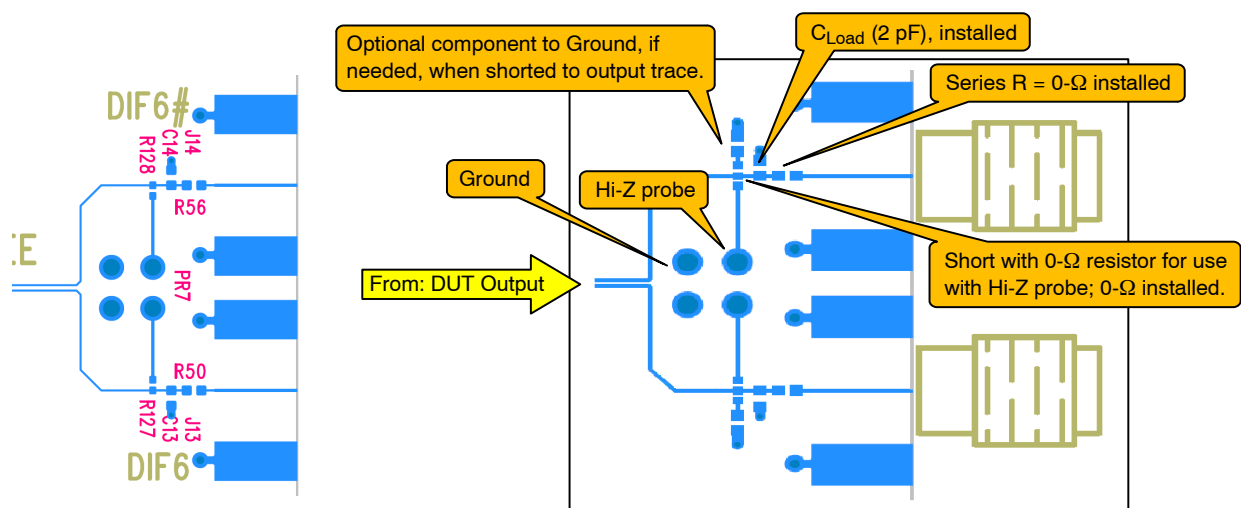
DIF6#

J14

C14

R128

R56

E

PR7

R50

R127

C13

J13

DIF6

Optional component to Ground, if needed, when shorted to output trace.

$C_{Load}$ (2 pF), installed

Series R = 0-Ω installed

Ground

Hi-Z probe

From: DUT Output

Short with 0-Ω resistor for use with Hi-Z probe; 0-Ω installed.